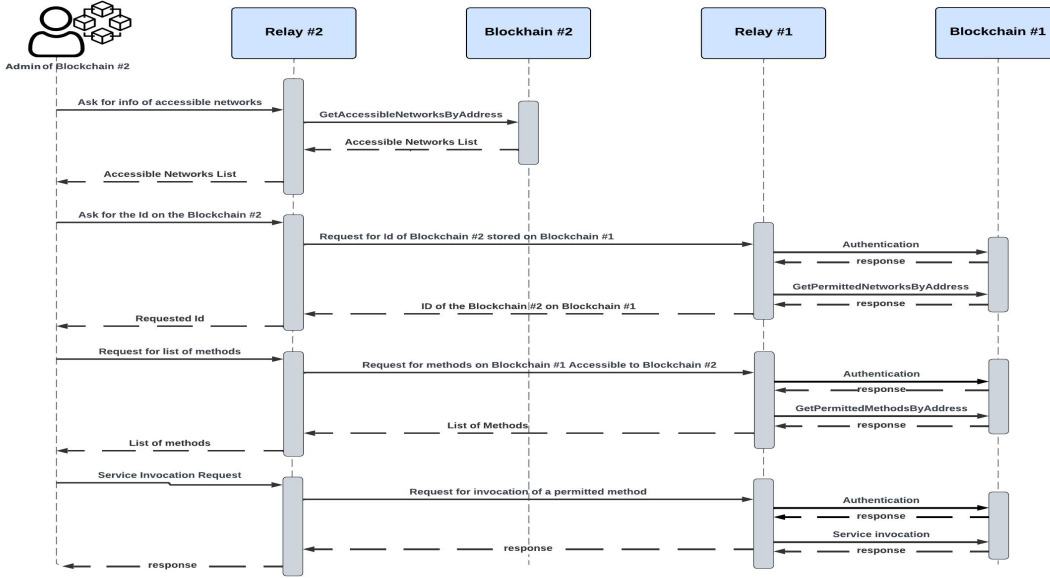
Admin of Blockchain #2

Relay #2

Blockchain #2

Relay #1

Blockchain #1

Ask for info of accessible networks

GetAccessibleNetworksByAddress

Accessible Networks List

Accessible Networks List

Ask for the Id on the Blockchain #2

Request for Id of Blockchain #2 stored on Blockchain #1

Authentication

response

GetPermittedNetworksByAddress

response

ID of the Blockchain #2 on Blockchain #1

Requested Id

Request for list of methods

Request for methods on Blockchain #1 Accessible to Blockchain #2

Authentication

response

GetPermittedMethodsByAddress

response

List of Methods

List of methods

Service Invocation Request

Request for invocation of a permitted method

Authentication

response

Service invocation

response

response

response